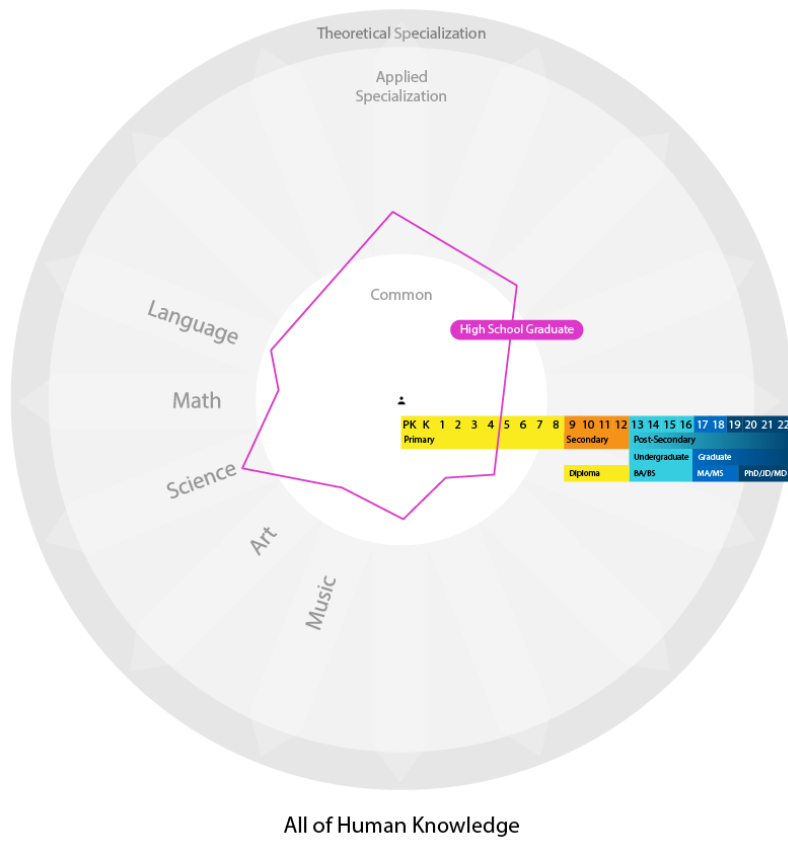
Theoretical Specialization

Applied Specialization

Common

High School Graduate

Language

Math

Science

Art

Music

PK K 1 2 3 4 5 6 7 8 9 10 11 12 13 14 15 16 17 18 19 20 21 22

Primary

Secondary

Post-Secondary

Undergraduate

Graduate

Diploma

BA/BS

MA/MS

PhD/JD/MD

All of Human Knowledge